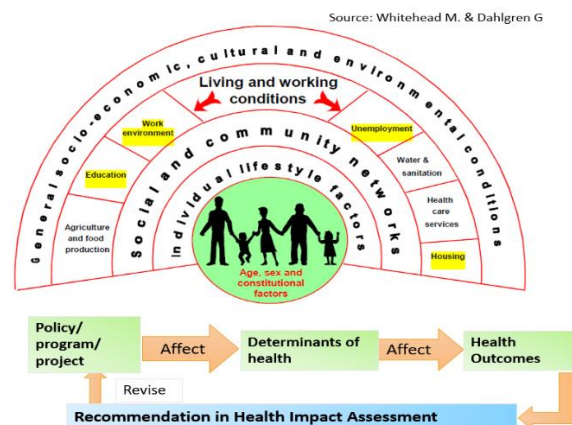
Source: Whitehead M. & Dahlgren G

General socio-economic, cultural and environmental conditions

Living and working conditions

Work environment

Unemployment

Education

Water & sanitation

Agriculture and food production

Health care services

Housing

Social and community networks

Individual lifestyle factors

Age, sex and constitutional factors

Policy/ program/ project

Affect

Determinants of health

Affect

Health Outcomes

Revise

Recommendation in Health Impact Assessment